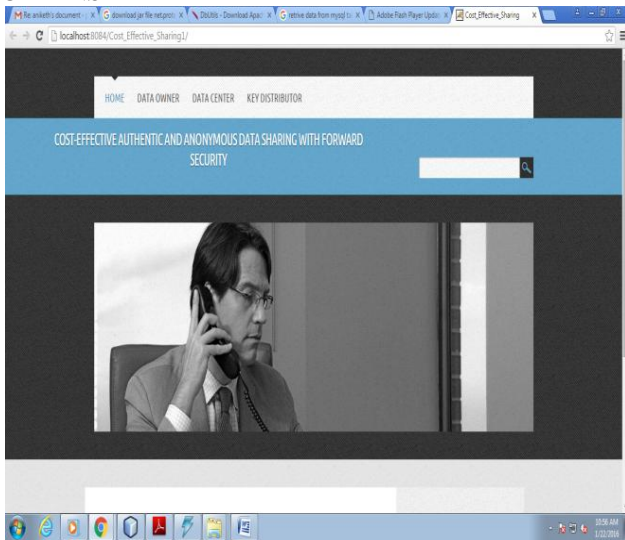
Re: aniketh's document - | download jar file net.proxy | DbUtils - Download Apac | retrive data from mysql t | Adobe Flash Player Upda | Cost_Effective_Sharing

localhost:8084/Cost_Effective_Sharing1/

HOME DATA OWNER DATA CENTER KEY DISTRIBUTOR

COST-EFFECTIVE AUTHENTIC AND ANONYMOUS DATA SHARING WITH FORWARD SECURITY

10:56 AM
1/22/2016